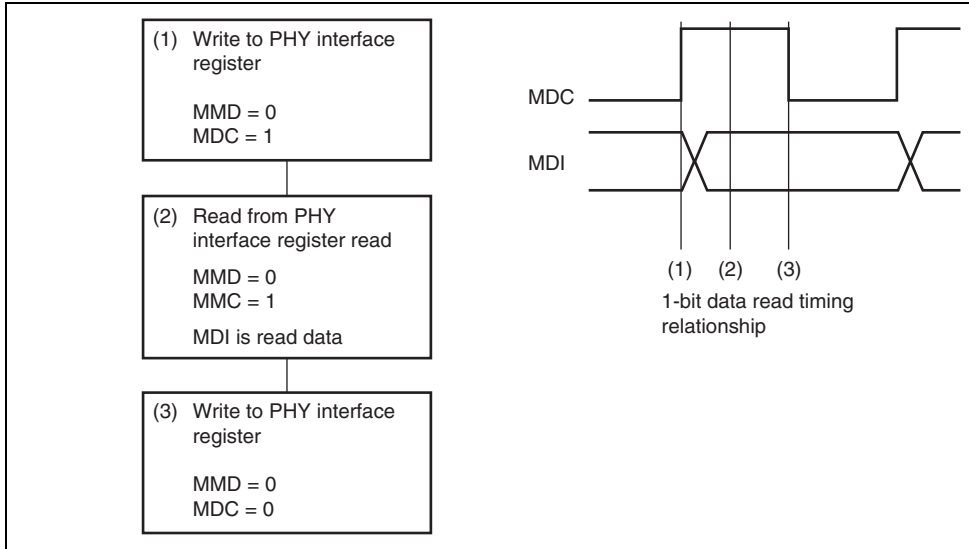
(1) Write to PHY interface register

MMD = 0
MDC = 1

(2) Read from PHY interface register read

MMD = 0
MMC = 1

MDI is read data

(3) Write to PHY interface register

MMD = 0
MDC = 0

MDC

MDI

(1) (2) (3)

1-bit data read timing relationship